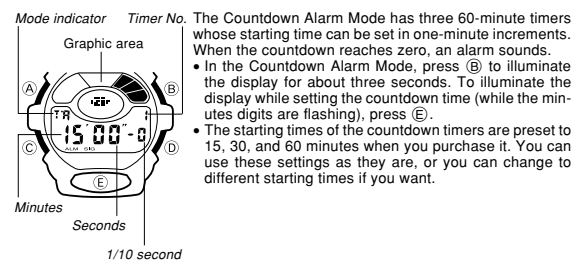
Mode indicator

Timer No.

Graphic area

Ⓐ

Ⓑ

TR

1

15 00 0

ALM SIG

Ⓒ

Ⓓ

Ⓔ

Minutes

Seconds

1/10 second

The Countdown Alarm Mode has three 60-minute timers whose starting time can be set in one-minute increments. When the countdown reaches zero, an alarm sounds.

• In the Countdown Alarm Mode, press Ⓑ to illuminate the display for about three seconds. To illuminate the display while setting the countdown time (while the minutes digits are flashing), press Ⓔ.

• The starting times of the countdown timers are preset to 15, 30, and 60 minutes when you purchase it. You can use these settings as they are, or you can change to different starting times if you want.